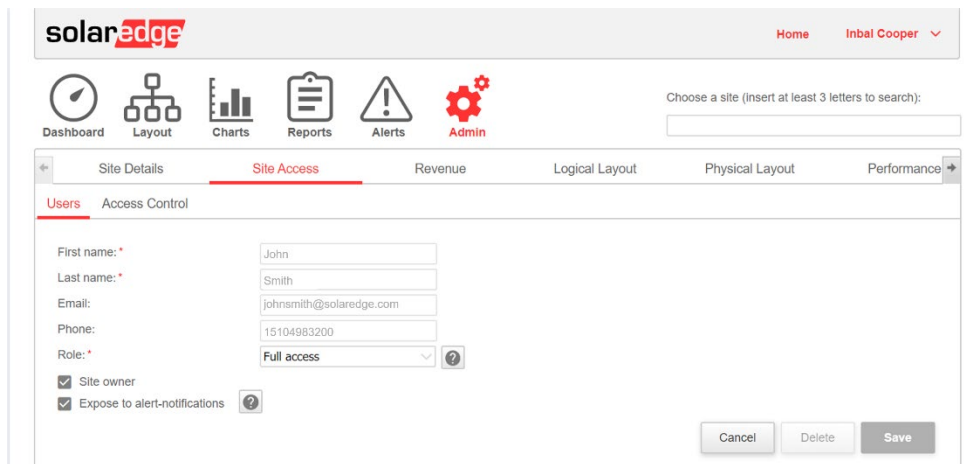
solaredge

Home Inbal Cooper

Dashboard Layout Charts Reports Alerts Admin

Choose a site (insert at least 3 letters to search):

Site Details Site Access Revenue Logical Layout Physical Layout Performance

Users Access Control

First name: * John
Last name: * Smith
Email: johnsmith@solaredge.com
Phone: 15104983200
Role: * Full access ?

Site owner
Expose to alert-notifications ?

Cancel Delete Save